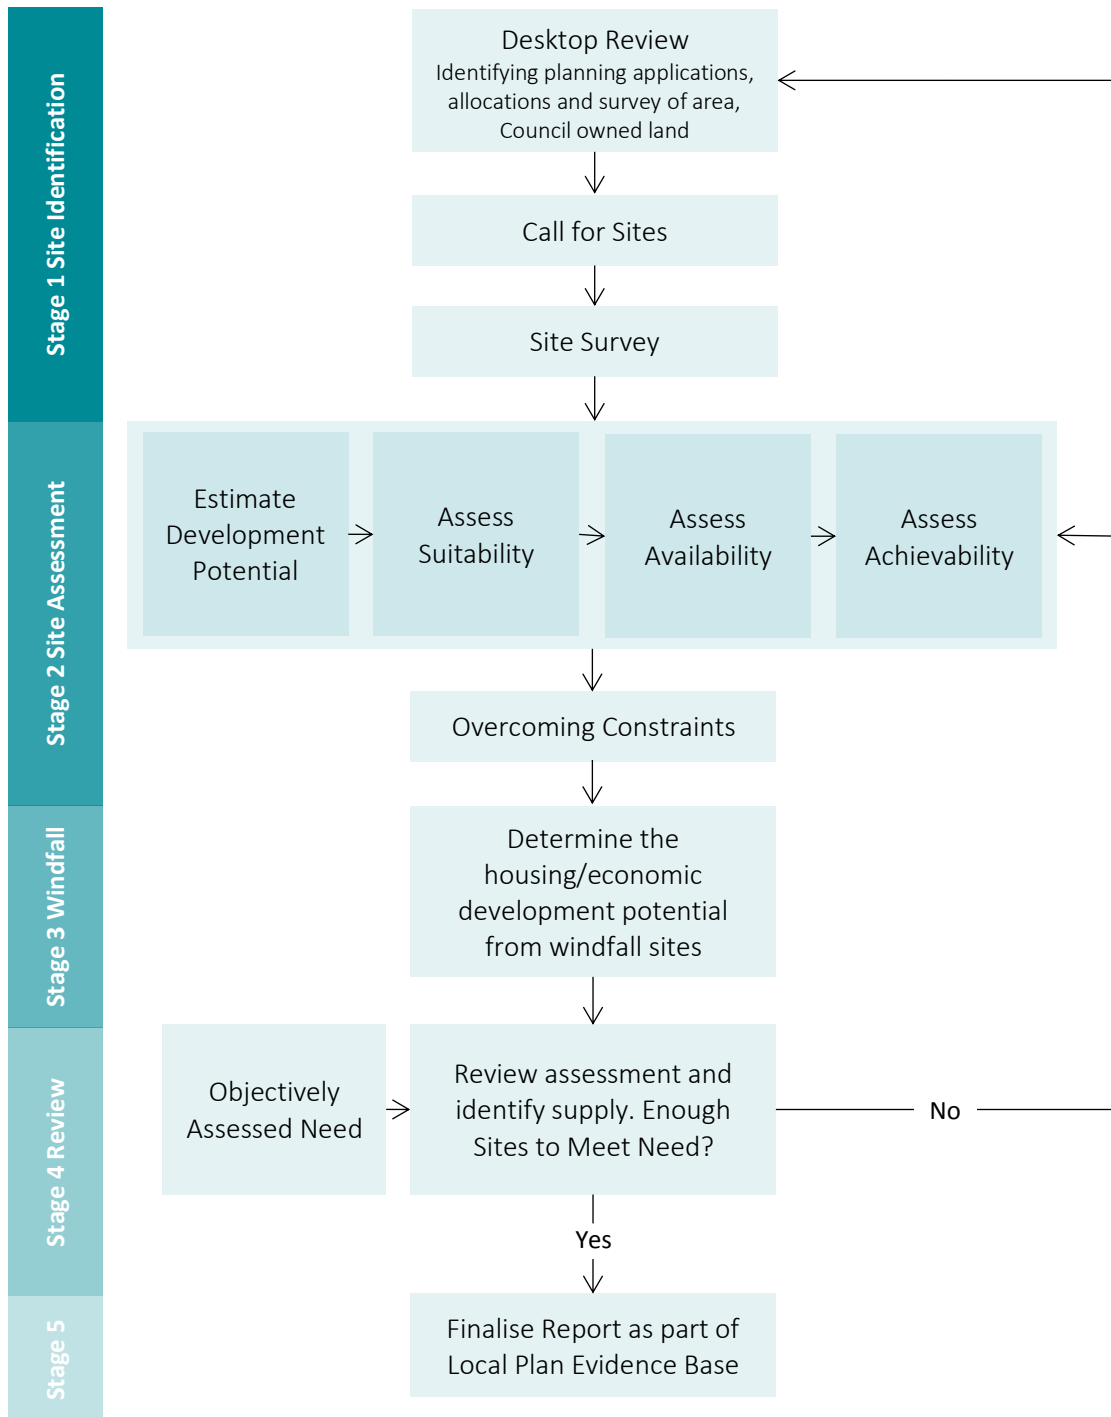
Stage 1 Site Identification

Desktop Review
Identifying planning applications, allocations and survey of area, Council owned land

Call for Sites

Site Survey

Stage 2 Site Assessment

Estimate Development Potential

Assess Suitability

Assess Availability

Assess Achievability

Overcoming Constraints

Stage 3 Windfall

Determine the housing/economic development potential from windfall sites

Stage 4 Review

Objectively Assessed Need

Review assessment and identify supply. Enough Sites to Meet Need?

No

Yes

Stage 5

Finalise Report as part of Local Plan Evidence Base